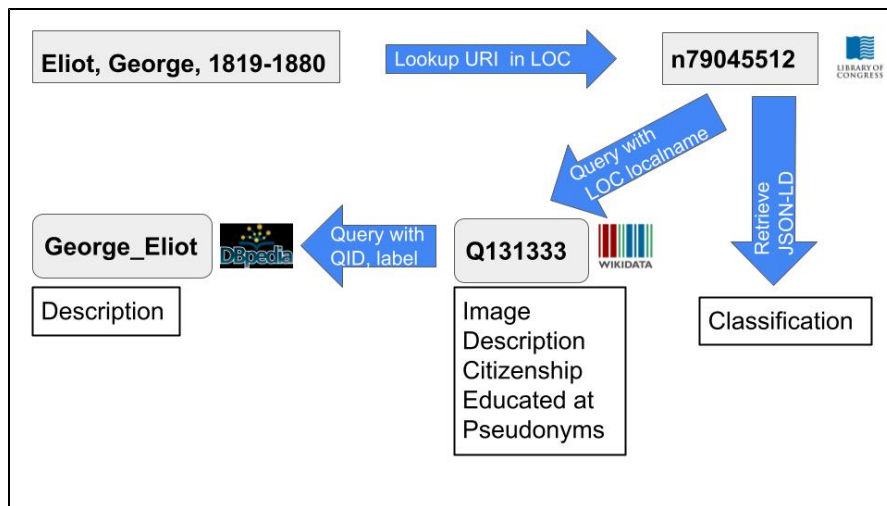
Eliot, George, 1819-1880

Lookup URI in LOC

n79045512

LIBRARY OF CONGRESS

Query with LOC localname

Retrieve JSON-LD

George_Eliot

DBpedia

Query with QID, label

Q131333

WIKIDATA

Description

Image
Description
Citizenship
Educated at
Pseudonyms

Classification